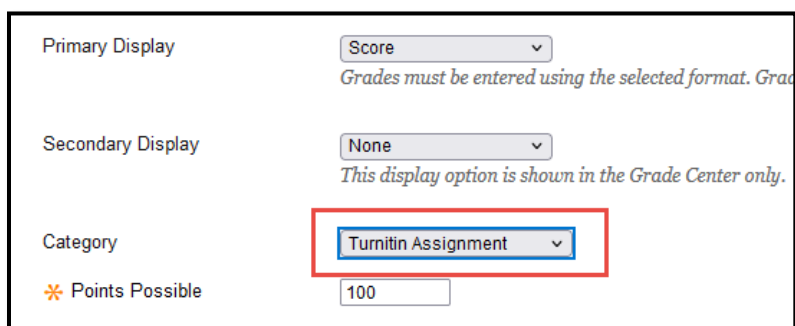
Primary Display
Score
Grades must be entered using the selected format. Grad

Secondary Display
None
This display option is shown in the Grade Center only.

Category
Turnitin Assignment

Points Possible
100